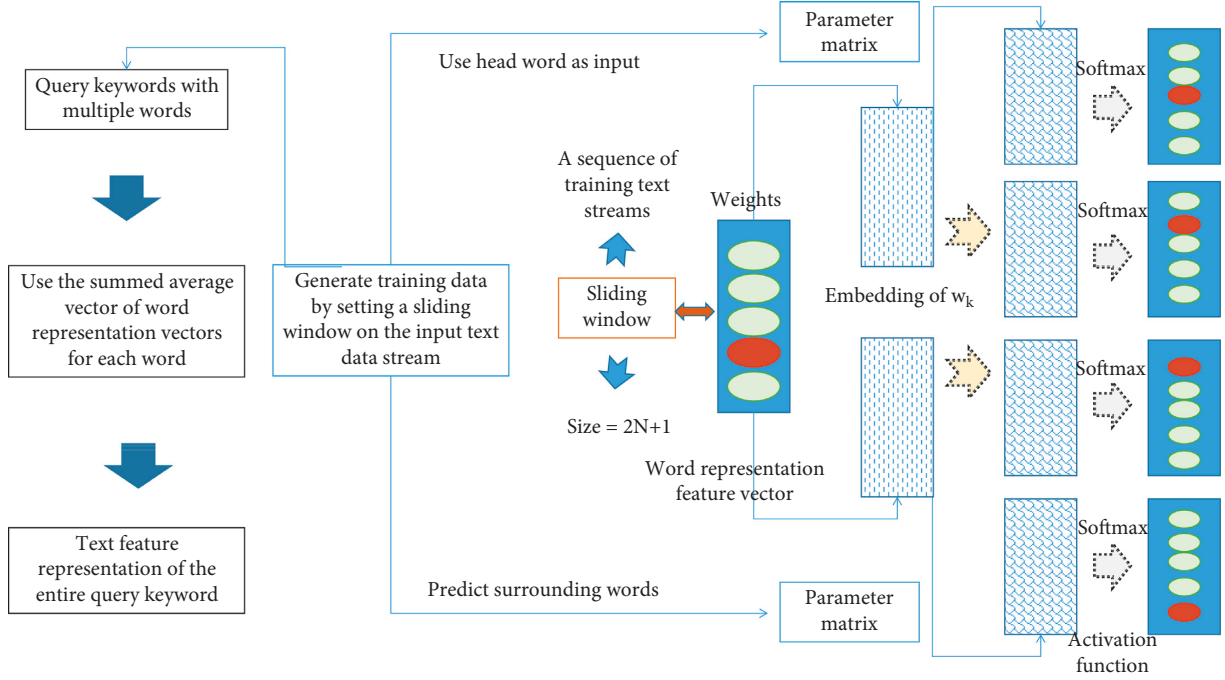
Query keywords with multiple words

Use the summed average vector of word representation vectors for each word

Text feature representation of the entire query keyword

Generate training data by setting a sliding window on the input text data stream

Use head word as input

Parameter matrix

A sequence of training text streams

Sliding window

Size = 2N+1

Weights

Word representation feature vector

Embedding of $w_k$

Softmax

Softmax

Softmax

Softmax

Predict surrounding words

Parameter matrix

Activation function